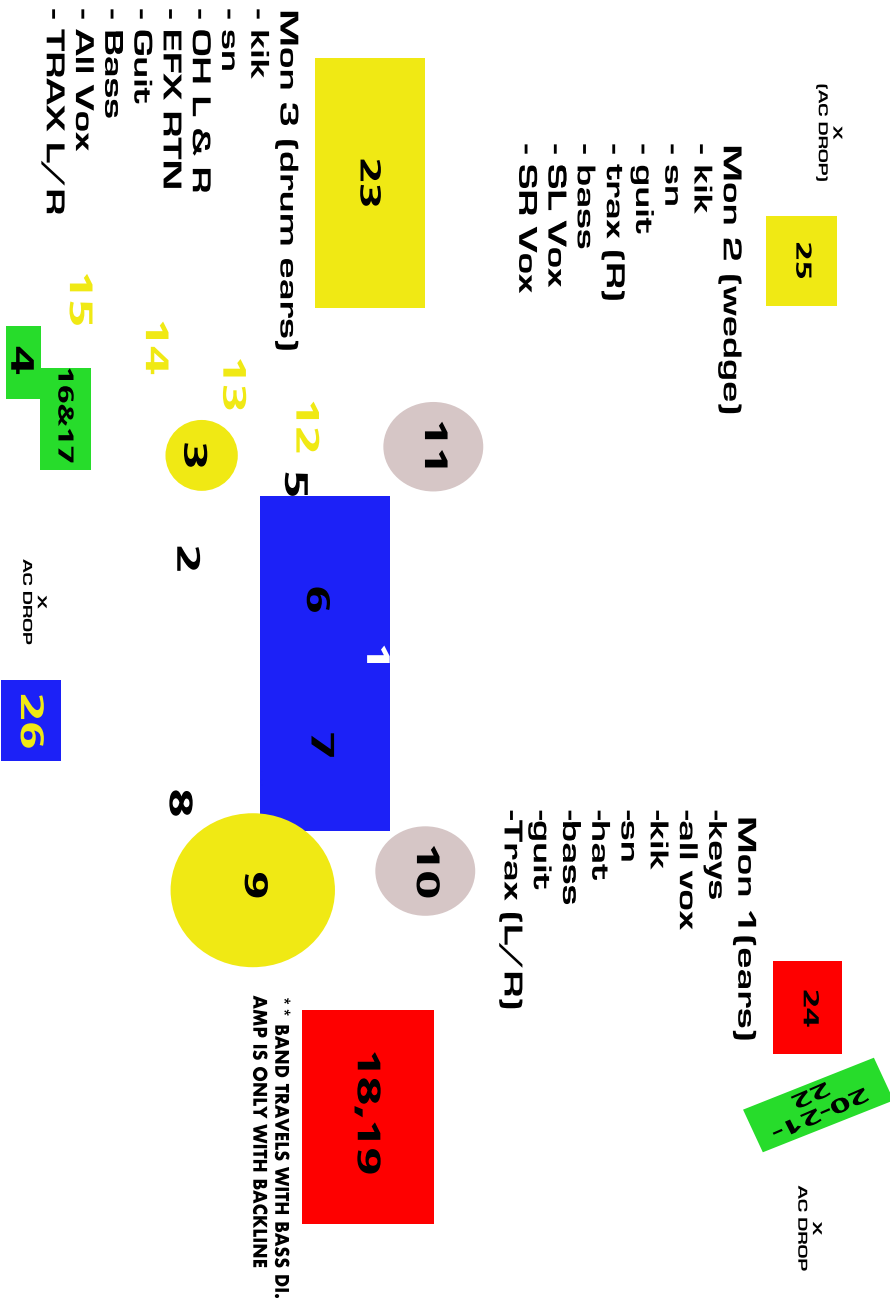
x
(AC DROP)

25

Mon 2 (wedge)
- kik
- sn
- guit
- trax (R)
- bass
- SL Vox
- SR Vox

23

Mon 3 (drum ears)
- kik
- sn
- OH L & R
- EFX RTN
- Guit
- Bass
- All Vox
- TRAX L/R

11

12

13

14

15

3

5

16&17

4

6

1

7

2

8

x
AC DROP

26

10

9

Mon 1(ears)
-keys
-all vox
-kik
-sn
-hat
-bass
-guit
-Trax (L/R)

24

20-21-22

x
AC DROP

18,19

** BAND TRAVELS WITH BASS DI. AMP IS ONLY WITH BACKLINE